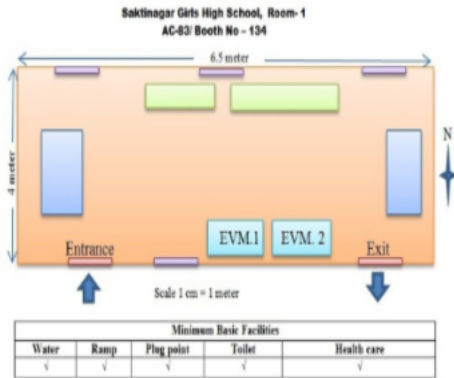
Saktinagar Girls High School, Room- 1
AC-83/ Booth No – 134

6.5 meter

4 meter

N

EVM.1

EVM. 2

Entrance

Exit

Scale 1 cm = 1 meter

| Minimum Basic Facilities | | | | |
|---|---|---|---|---|
| Water | Ramp | Plug point | Toilet | Health care |
| √ | √ | √ | √ | √ |